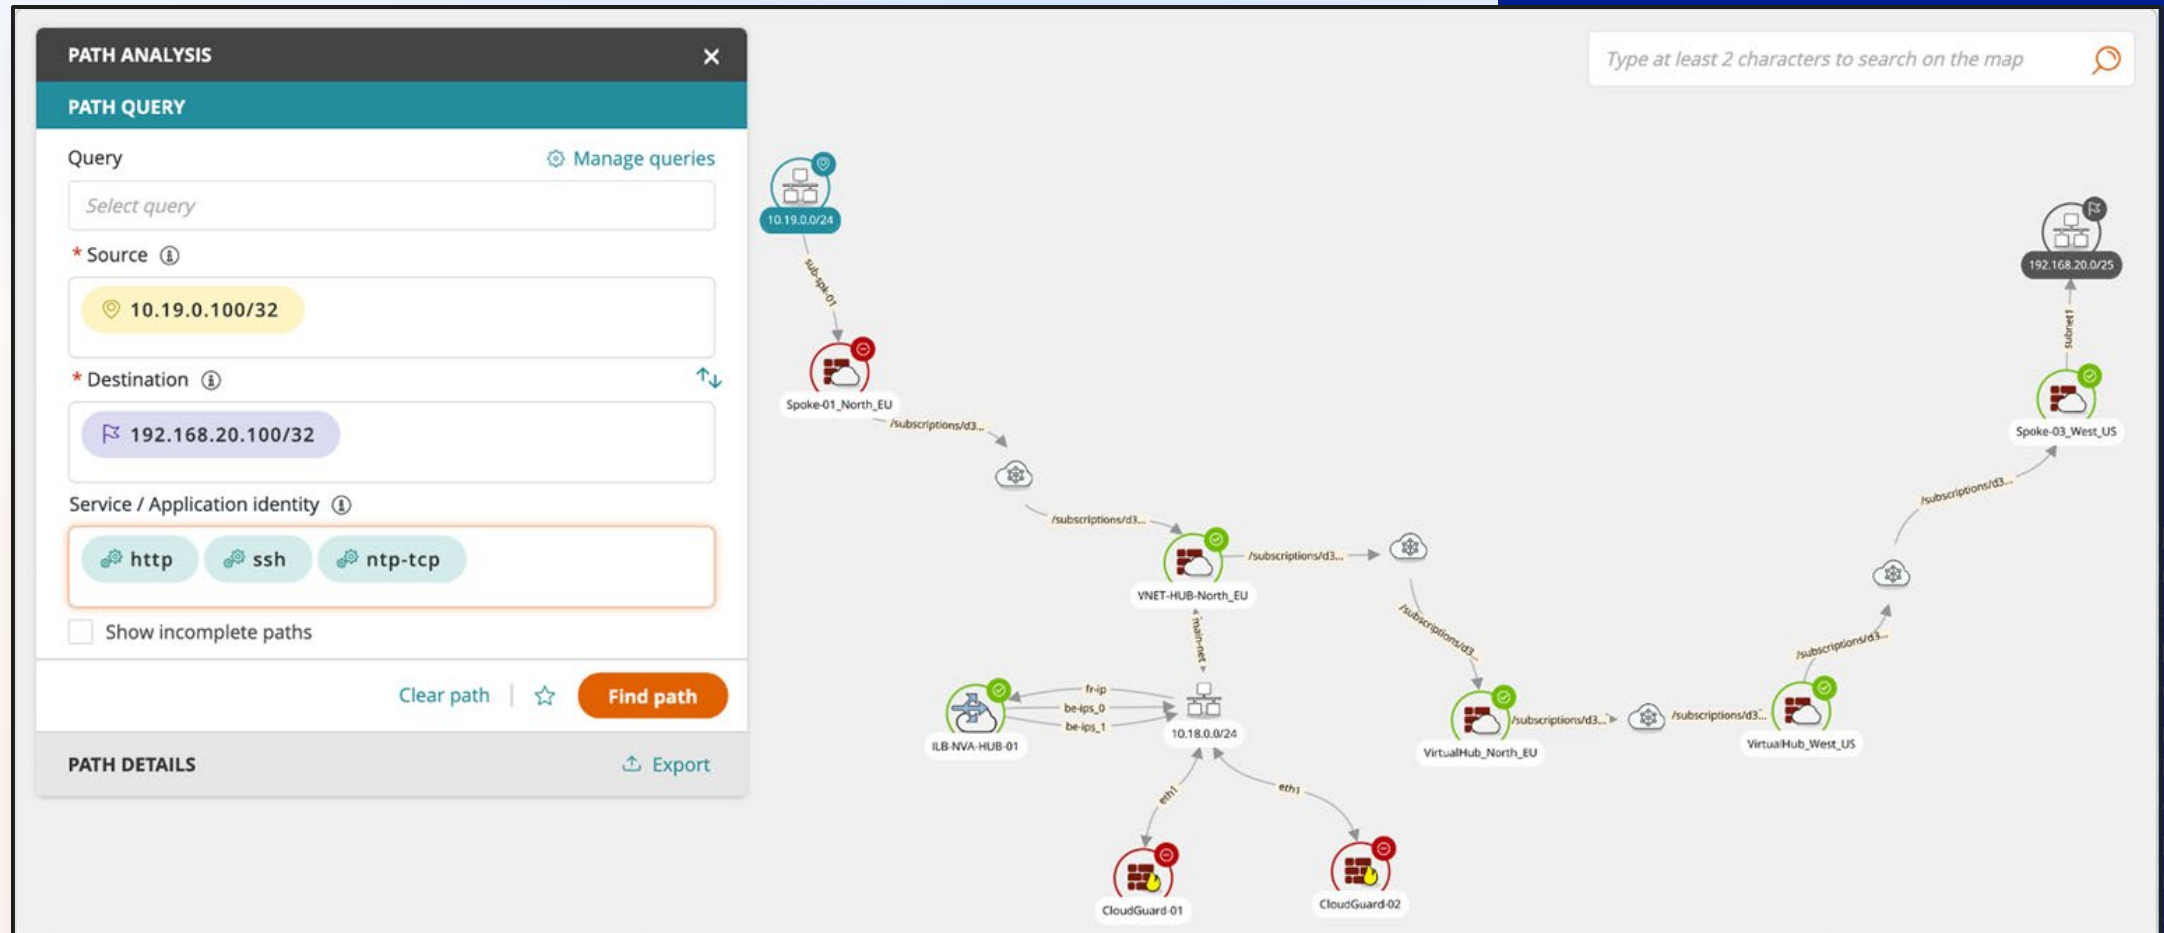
PATH ANALYSIS ×

PATH QUERY

Query Manage queries

Select query

* Source

10.19.0.100/32

* Destination

192.168.20.100/32

Service / Application identity

http ssh ntp-tcp

Show incomplete paths

Clear path | Find path

PATH DETAILS Export

Type at least 2 characters to search on the map

10.19.0.0/24

sub-spk-01

Spoke-01_North_EU

/subscriptions/d3...

/subscriptions/d3...

VNET-HUB-North_EU

/subscriptions/d3...

main-net

/subscriptions/d3...

fr-ip

be-ips_0

be-ips_1

ILB-NVA-HUB-01

10.18.0.0/24

eth1

eth1

CloudGuard-01

CloudGuard-02

VirtualHub_North_EU

/subscriptions/d3...

/subscriptions/d3...

VirtualHub_West_US

/subscriptions/d3...

/subscriptions/d3...

Spoke-03_West_US

subnet1

192.168.20.0/25